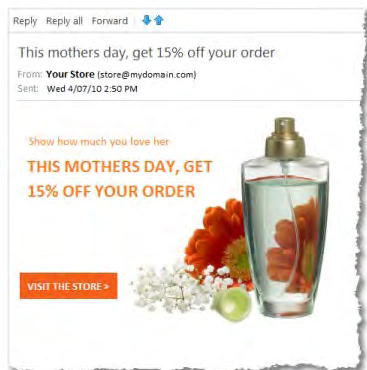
Reply Reply all Forward

This mothers day, get 15% off your order

From: Your Store (store@mydomain.com)
Sent: Wed 4/07/10 2:50 PM

Show how much you love her

THIS MOTHERS DAY, GET 15% OFF YOUR ORDER

VISIT THE STORE >